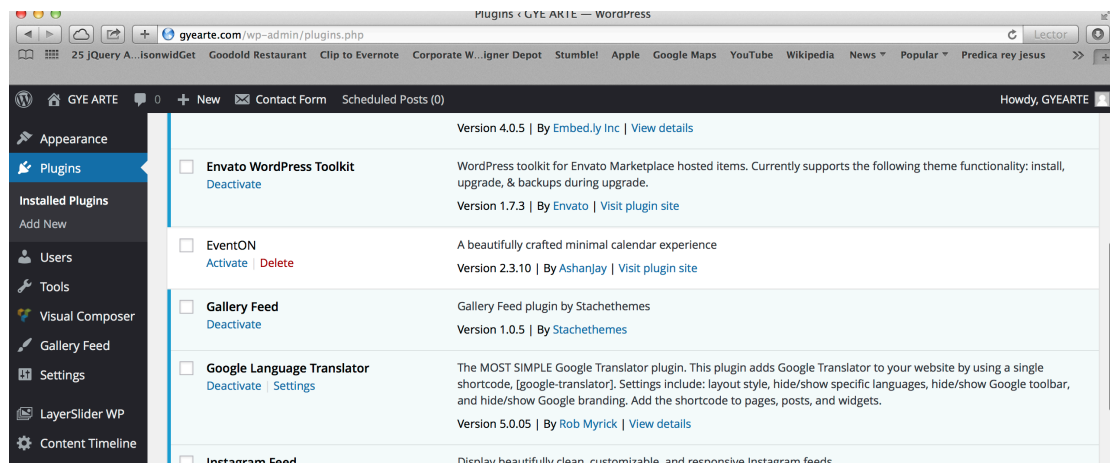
Plugins ‹ GYE ARTE — WordPress

gyearte.com/wp-admin/plugins.php

Lector

25 jQuery A...isonwidGet Goodold Restaurant Clip to Evernote Corporate W...igner Depot Stumble! Apple Google Maps YouTube Wikipedia News ▾ Popular ▾ Predica rey jesus

GYE ARTE 0 New Contact Form Scheduled Posts (0) Howdy, GYEARTE

Appearance
Plugins
Installed Plugins
Add New
Users
Tools
Visual Composer
Gallery Feed
Settings
LayerSlider WP
Content Timeline

Version 4.0.5 | By Embed.ly Inc | View details

Envato WordPress Toolkit
Deactivate
WordPress toolkit for Envato Marketplace hosted items. Currently supports the following theme functionality: install, upgrade, & backups during upgrade.
Version 1.7.3 | By Envato | Visit plugin site

EventON
Activate | Delete
A beautifully crafted minimal calendar experience
Version 2.3.10 | By AshanJay | Visit plugin site

Gallery Feed
Deactivate
Gallery Feed plugin by Stachethemes
Version 1.0.5 | By Stachethemes

Google Language Translator
Deactivate | Settings
The MOST SIMPLE Google Translator plugin. This plugin adds Google Translator to your website by using a single shortcode, [google-translator]. Settings include: layout style, hide/show specific languages, hide/show Google toolbar, and hide/show Google branding. Add the shortcode to pages, posts, and widgets.
Version 5.0.05 | By Rob Myrick | View details

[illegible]
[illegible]